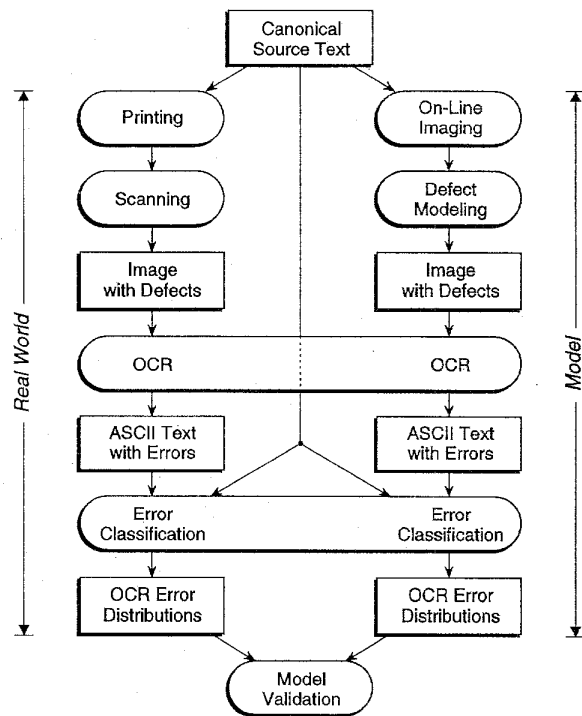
Canonical Source Text

Real World

Printing

Scanning

Image with Defects

OCR

ASCII Text with Errors

Error Classification

OCR Error Distributions

On-Line Imaging

Defect Modeling

Image with Defects

OCR

ASCII Text with Errors

Error Classification

OCR Error Distributions

Model

Model Validation